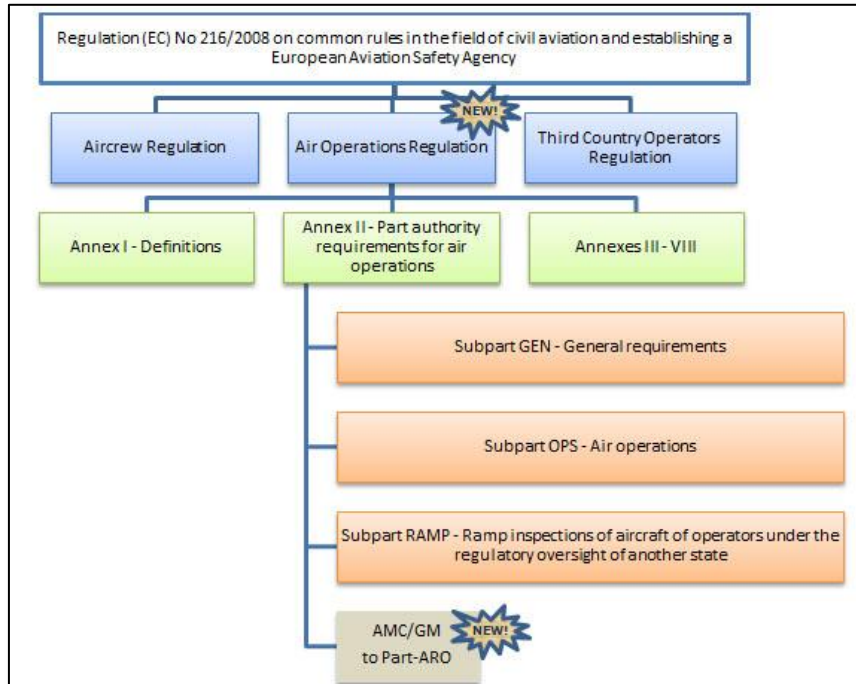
Regulation (EC) No 216/2008 on common rules in the field of civil aviation and establishing a European Aviation Safety Agency

Aircrew Regulation

NEW!

Air Operations Regulation

Third Country Operators Regulation

Annex I - Definitions

Annex II - Part authority requirements for air operations

Annexes III - VIII

Subpart GEN - General requirements

Subpart OPS - Air operations

Subpart RAMP - Ramp inspections of aircraft of operators under the regulatory oversight of another state

AMC/GM to Part-ARO

NEW!